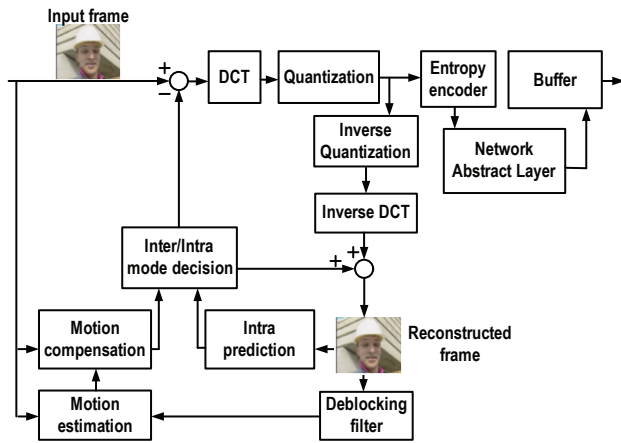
Input frame

+

−

DCT

Quantization

Entropy encoder

Buffer

Inverse Quantization

Network Abstract Layer

Inverse DCT

Inter/Intra mode decision

+

+

Motion compensation

Intra prediction

Reconstructed frame

Motion estimation

Deblocking filter